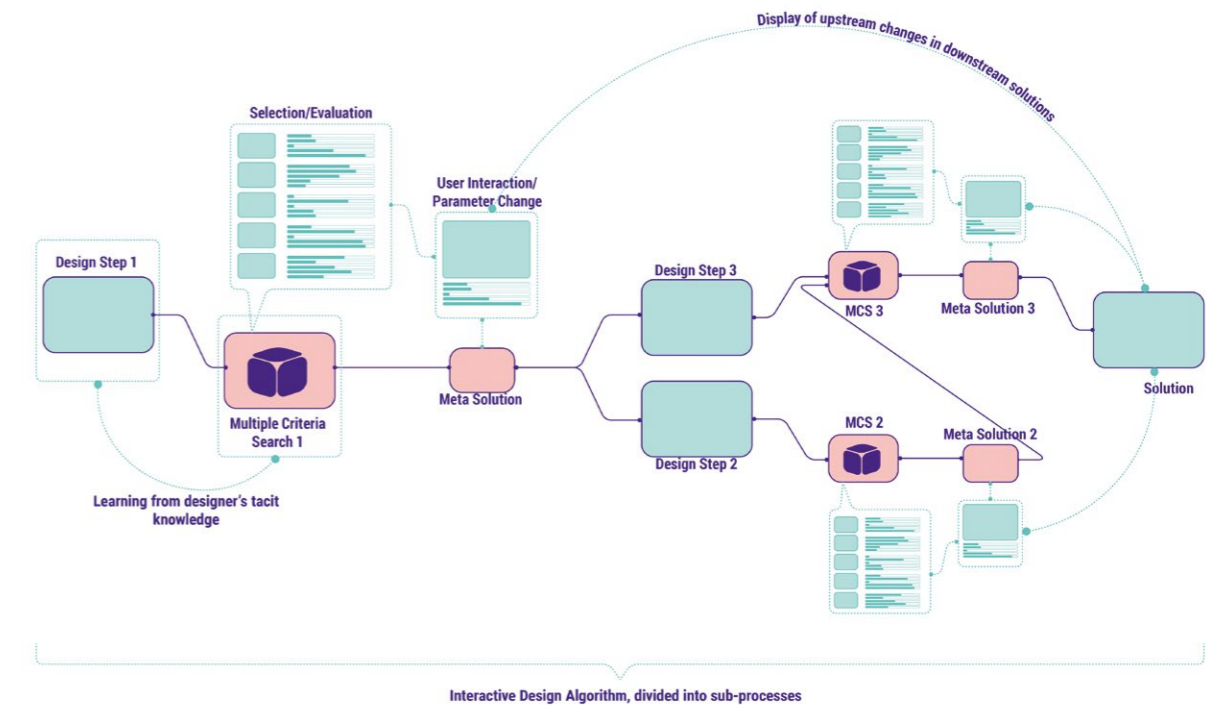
Display of upstream changes in downstream solutions

Selection/Evaluation

User Interaction/ Parameter Change

Design Step 1

Multiple Criteria Search 1

Meta Solution

Design Step 3

MCS 3

Meta Solution 3

Solution

Design Step 2

MCS 2

Meta Solution 2

Learning from designer's tacit knowledge

Interactive Design Algorithm, divided into sub-processes